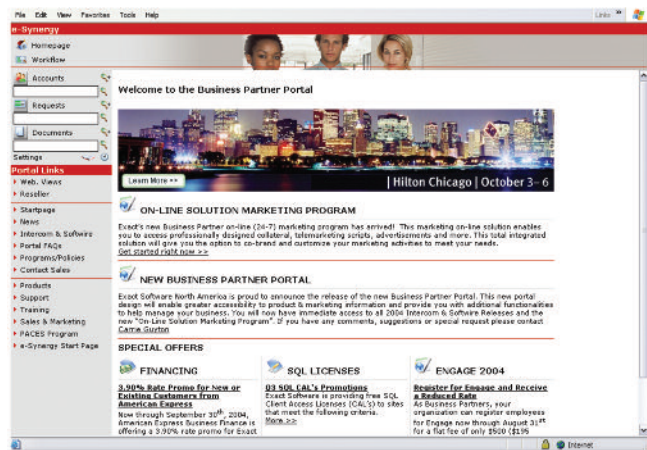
File Edit View Favorites Tools Help

Links »

e-Synergy

Homepage

Workflow

Accounts

Requests

Documents

Settings

Portal Links

Web. Views

Reseller

Startpage

News

Intercom & Software

Portal FAQs

Programs/Policies

Contact Sales

Products

Support

Training

Sales & Marketing

PACES Program

e-Synergy Start Page

Welcome to the Business Partner Portal

Learn More >>

| Hilton Chicago | October 3 - 6

ON-LINE SOLUTION MARKETING PROGRAM

Exact's new Business Partner on-line (24-7) marketing program has arrived! This marketing on-line solution enables you to access professionally designed collateral, telemarketing scripts, advertisements and more. This total integrated solution will give you the option to co-brand and customize your marketing activities to meet your needs.
Get started right now >>

NEW BUSINESS PARTNER PORTAL

Exact Software North America is proud to announce the release of the new Business Partner Portal. This new portal design will enable greater accessibility to product & marketing information and provide you with additional functionalities to help manage your business. You will now have immediate access to all 2004 Intercom & Software Releases and the new "On-Line Solution Marketing Program". If you have any comments, suggestions or special request please contact Carrie Gurton

SPECIAL OFFERS

FINANCING

3.90% Rate Promo for New or Existing Customers from American Express

Now through September 30th, 2004, American Express Business Finance is offering a 3.90% rate promo for Exact

SQL LICENSES

Q3 SQL CAL's Promotions

Exact Software is providing free SQL Client Access Licenses (CAL's) to sites that meet the following criteria.
More >>

ENGAGE 2004

Register for Engage and Receive a Reduced Rate

As Business Partners, your organization can register employees for Engage now through August 31st for a flat fee of only $500 ($195

Internet